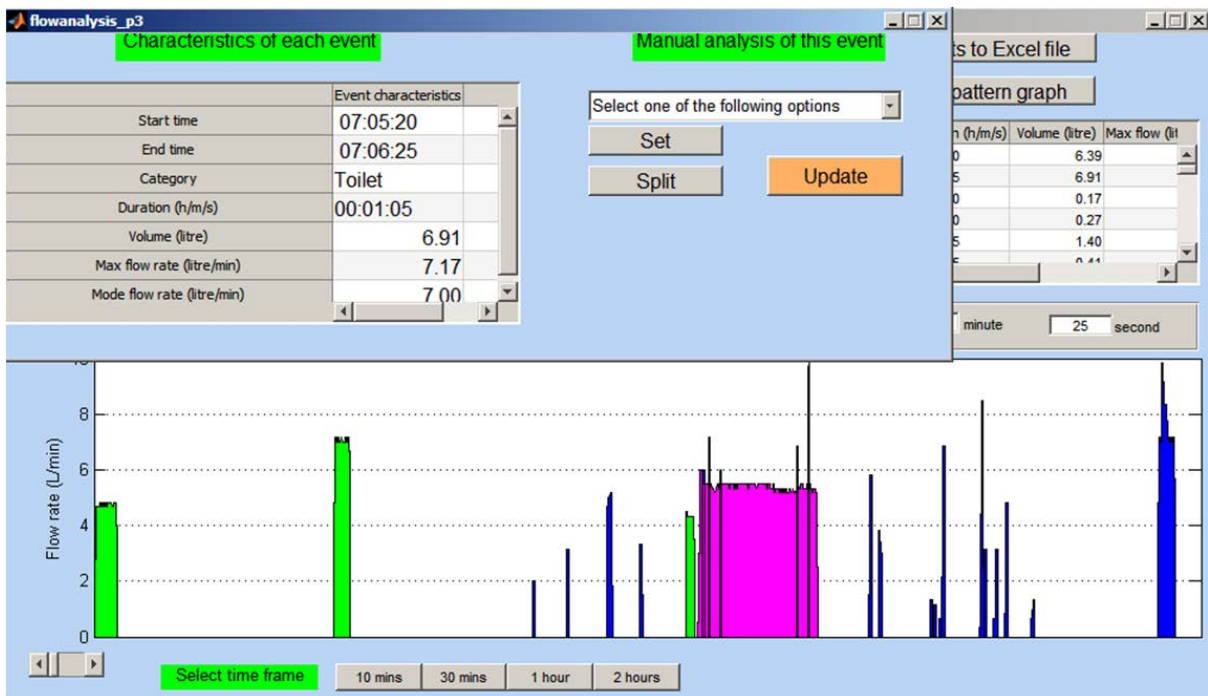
flowanalysis_p3

Characteristics of each event

Manual analysis of this event

| | Event characteristics |
|---|---|
| Start time | 07:05:20 |
| End time | 07:06:25 |
| Category | Toilet |
| Duration (h/m/s) | 00:01:05 |
| Volume (litre) | 6.91 |
| Max flow rate (litre/min) | 7.17 |
| Mode flow rate (litre/min) | 7.00 |

Select one of the following options

Set

Split

Update

ts to Excel file

pattern graph

| n (h/m/s) | Volume (litre) | Max flow (lit |
|---|---|---|
| 0 | 6.39 | |
| 5 | 6.91 | |
| 0 | 0.17 | |
| 0 | 0.27 | |
| 5 | 1.40 | |
| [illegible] | 0.41 | |

minute 25 second

Flow rate (L/min)

8
6
4
2
0

Select time frame

10 mins

30 mins

1 hour

2 hours